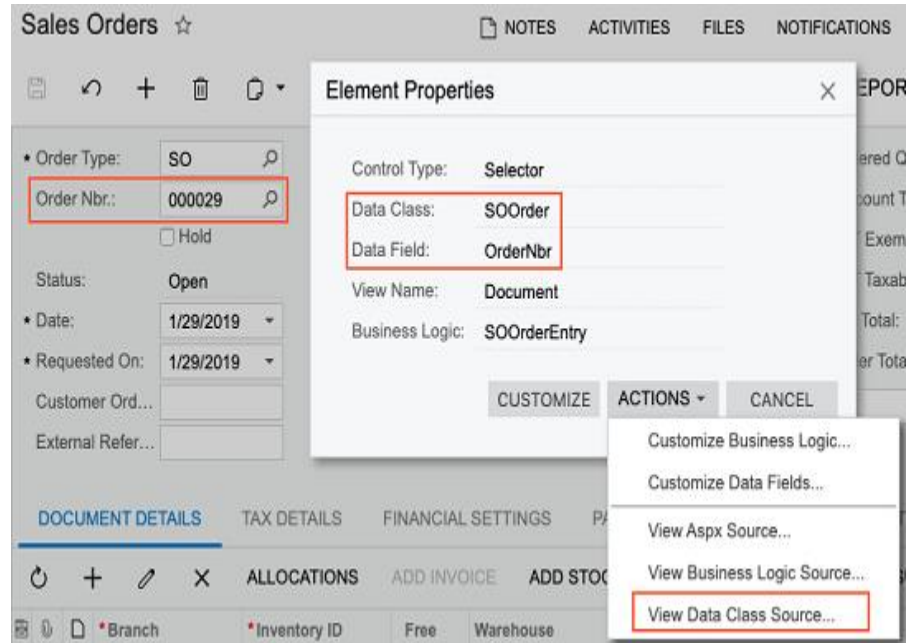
Sales Orders ☆

NOTES ACTIVITIES FILES NOTIFICATIONS

EPOR

• Order Type: SO
Order Nbr.: 000029
Hold
Status: Open
• Date: 1/29/2019
• Requested On: 1/29/2019
Customer Ord...
External Refer...

ered Q
ount T
Exem
Taxab
Total:
er Tota

Element Properties

Control Type: Selector
Data Class: SOOrder
Data Field: OrderNbr
View Name: Document
Business Logic: SOOrderEntry

CUSTOMIZE ACTIONS CANCEL

Customize Business Logic...
Customize Data Fields...
View Aspx Source...
View Business Logic Source...
View Data Class Source...

DOCUMENT DETAILS TAX DETAILS FINANCIAL SETTINGS P

ALLOCATIONS ADD INVOICE ADD STO

*Branch *Inventory ID Free Warehouse